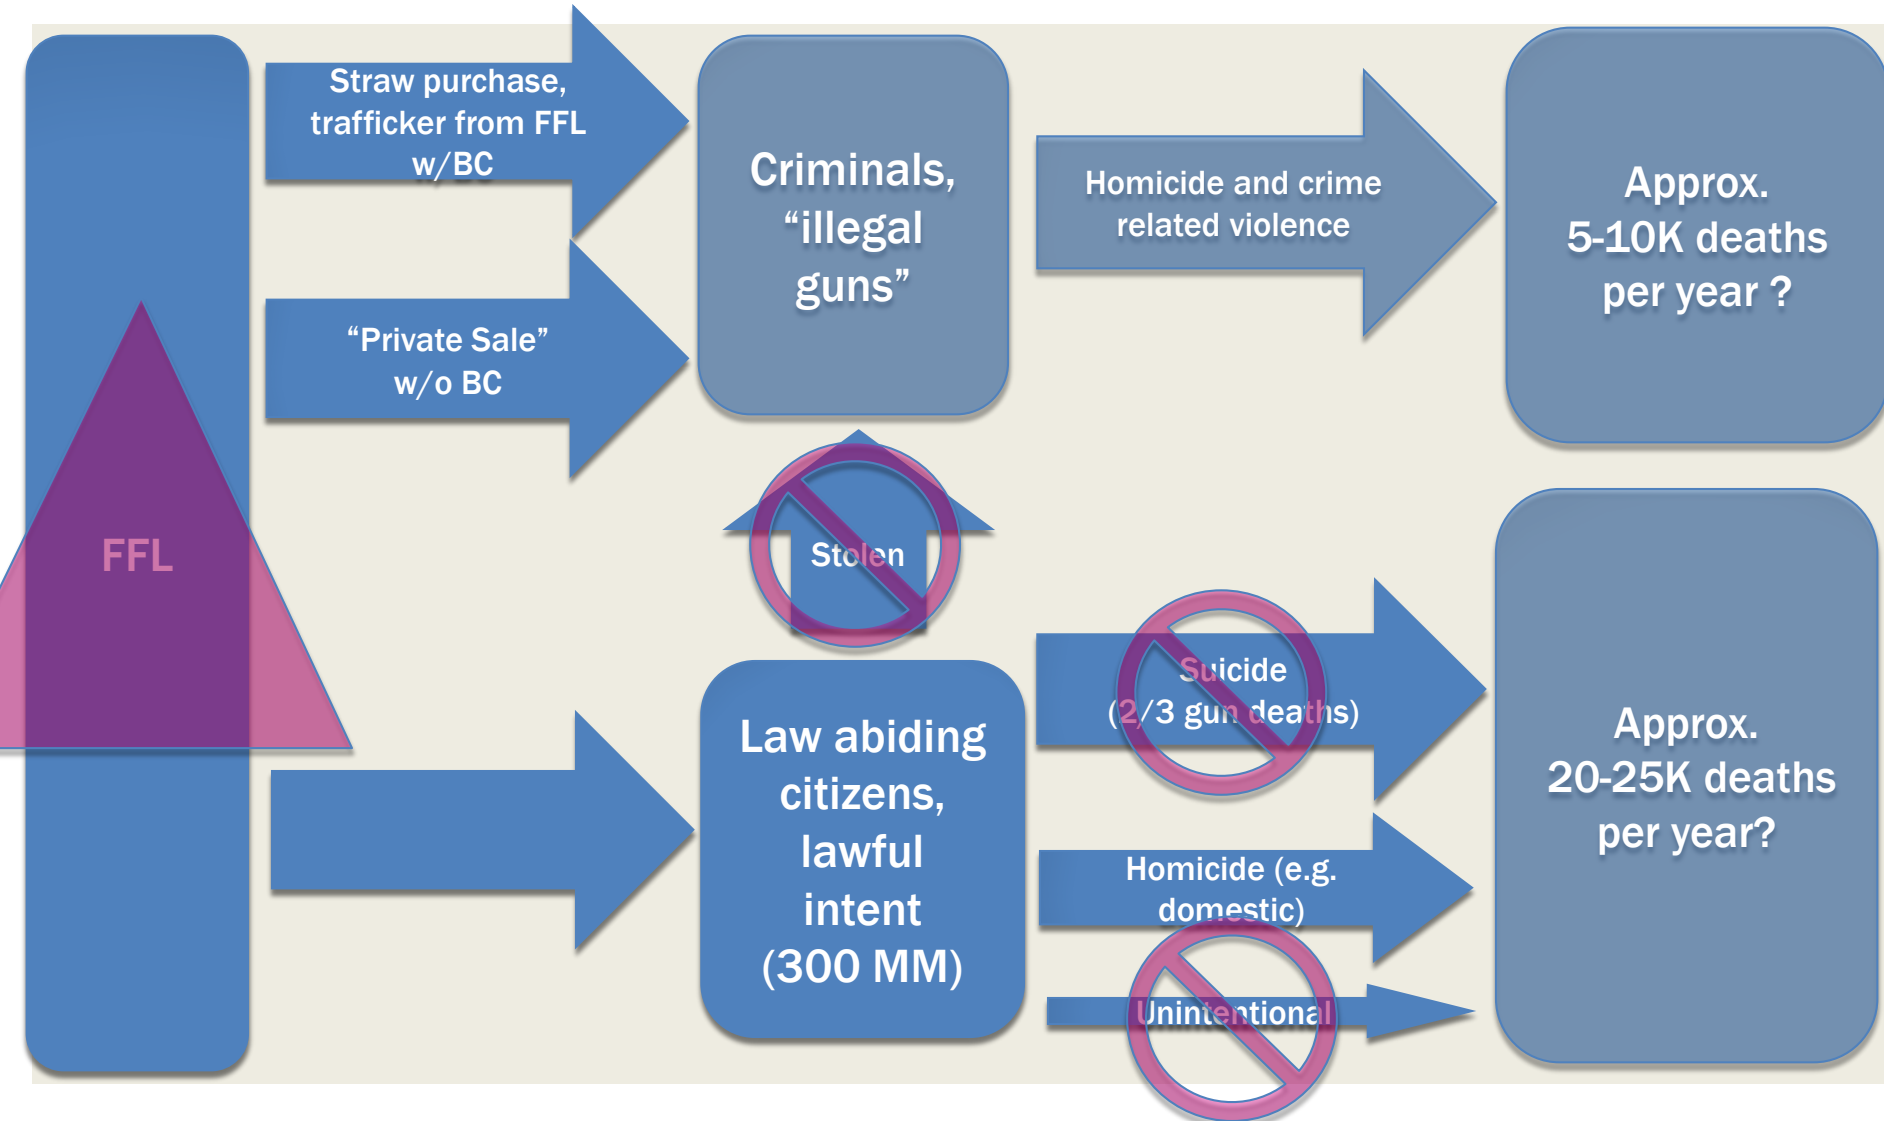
FFL

Straw purchase, trafficker from FFL w/BC

"Private Sale" w/o BC

Criminals, "illegal guns"

Homicide and crime related violence

Approx. 5-10K deaths per year ?

Stolen

Law abiding citizens, lawful intent (300 MM)

Suicide (2/3 gun deaths)

Homicide (e.g. domestic)

Unintentional

Approx. 20-25K deaths per year?